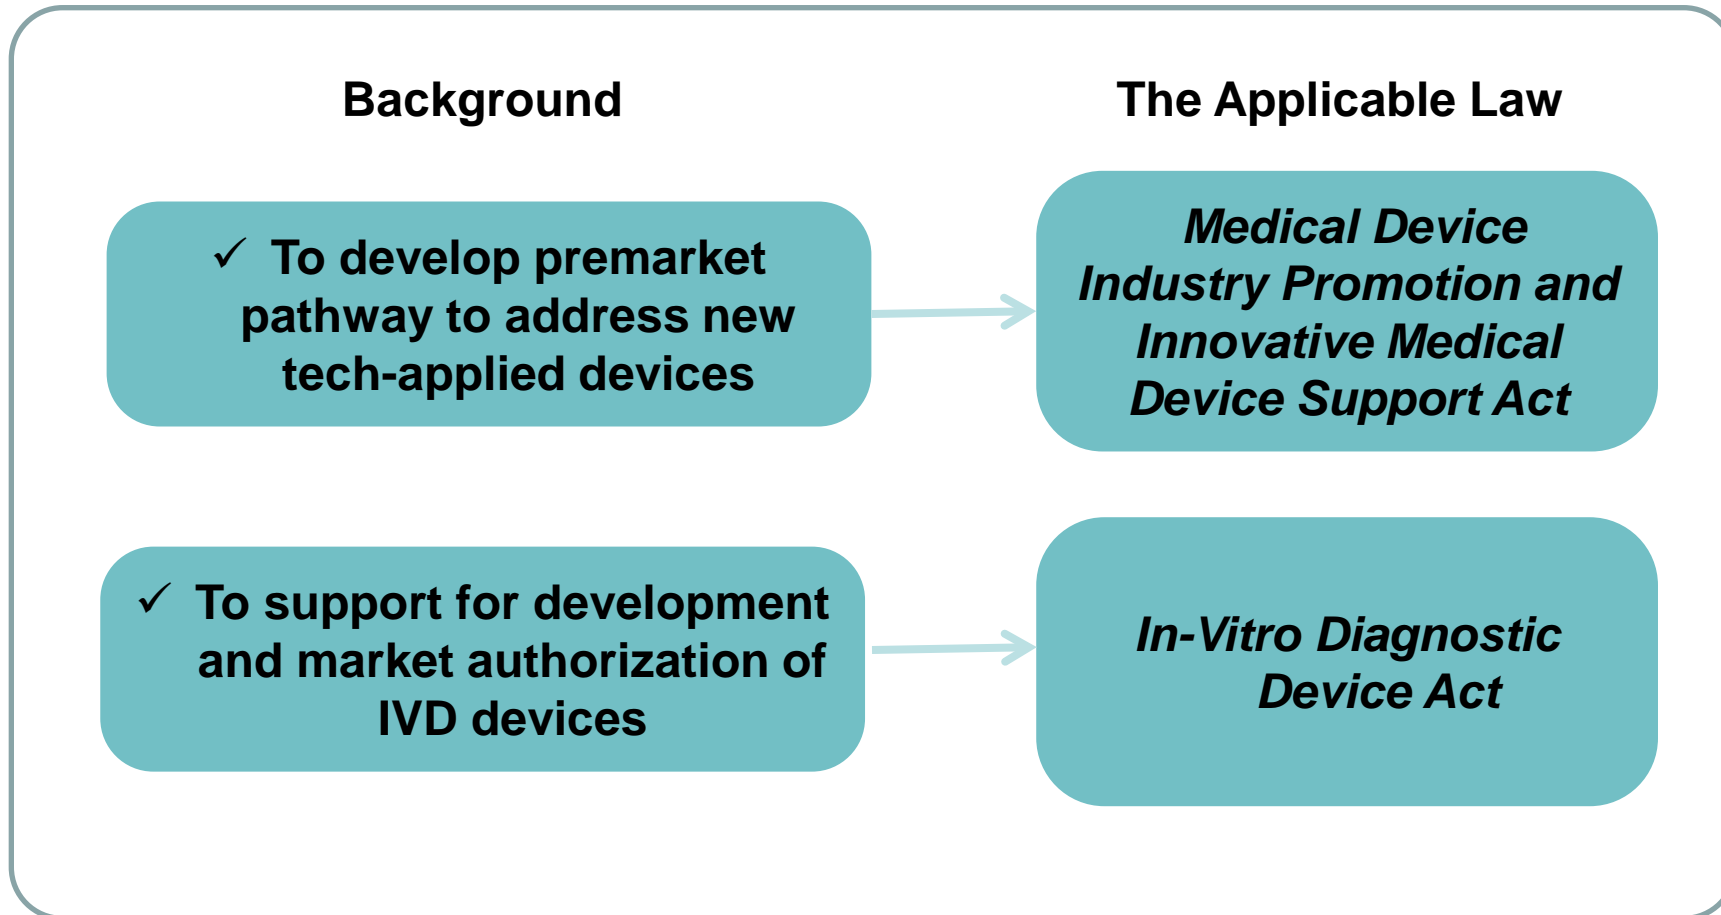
Background

The Applicable Law

✓ To develop premarket pathway to address new tech-applied devices

*Medical Device Industry Promotion and Innovative Medical Device Support Act*

✓ To support for development and market authorization of IVD devices

*In-Vitro Diagnostic Device Act*